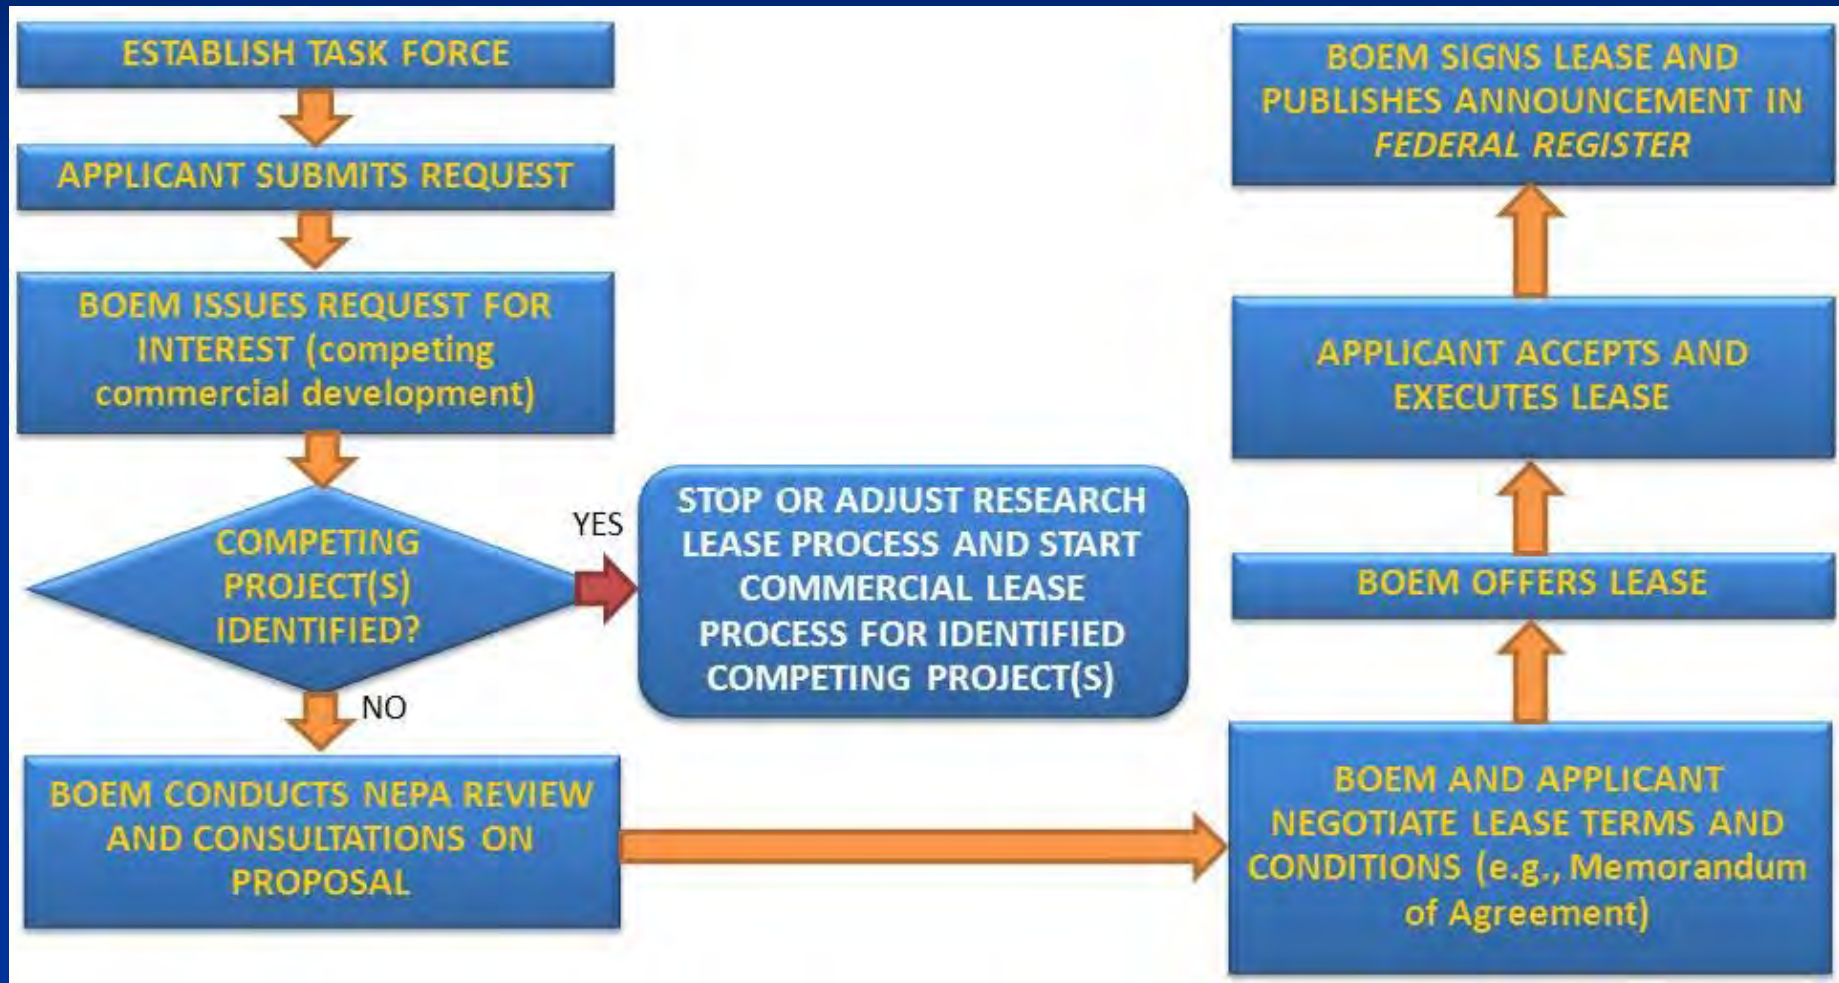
ESTABLISH TASK FORCE

APPLICANT SUBMITS REQUEST

BOEM ISSUES REQUEST FOR INTEREST (competing commercial development)

COMPETING PROJECT(S) IDENTIFIED?

YES

STOP OR ADJUST RESEARCH LEASE PROCESS AND START COMMERCIAL LEASE PROCESS FOR IDENTIFIED COMPETING PROJECT(S)

NO

BOEM CONDUCTS NEPA REVIEW AND CONSULTATIONS ON PROPOSAL

BOEM AND APPLICANT NEGOTIATE LEASE TERMS AND CONDITIONS (e.g., Memorandum of Agreement)

BOEM OFFERS LEASE

APPLICANT ACCEPTS AND EXECUTES LEASE

BOEM SIGNS LEASE AND PUBLISHES ANNOUNCEMENT IN *FEDERAL REGISTER*